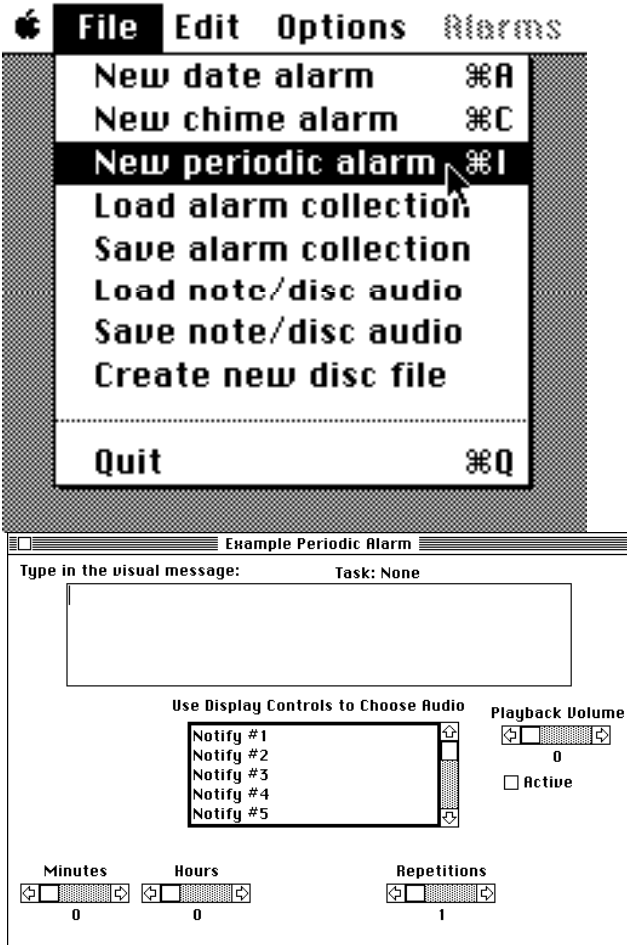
File Edit Options Alarms

New date alarm ⌘A
New chime alarm ⌘C
New periodic alarm ⌘I
Load alarm collection
Save alarm collection
Load note/disc audio
Save note/disc audio
Create new disc file

Quit ⌘Q

Example Periodic Alarm

Type in the visual message:
Task: None

Use Display Controls to Choose Audio
Notify #1
Notify #2
Notify #3
Notify #4
Notify #5

Playback Volume
0
Active

Minutes
0
Hours
0
Repetitions
1